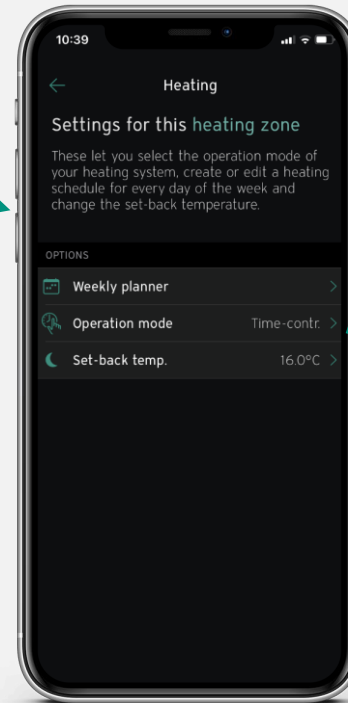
10:39

Heating

Settings for this heating zone

These let you select the operation mode of your heating system, create or edit a heating schedule for every day of the week and change the set-back temperature.

OPTIONS

Weekly planner

Operation mode Time-contr.

Set-back temp. 16.0°C